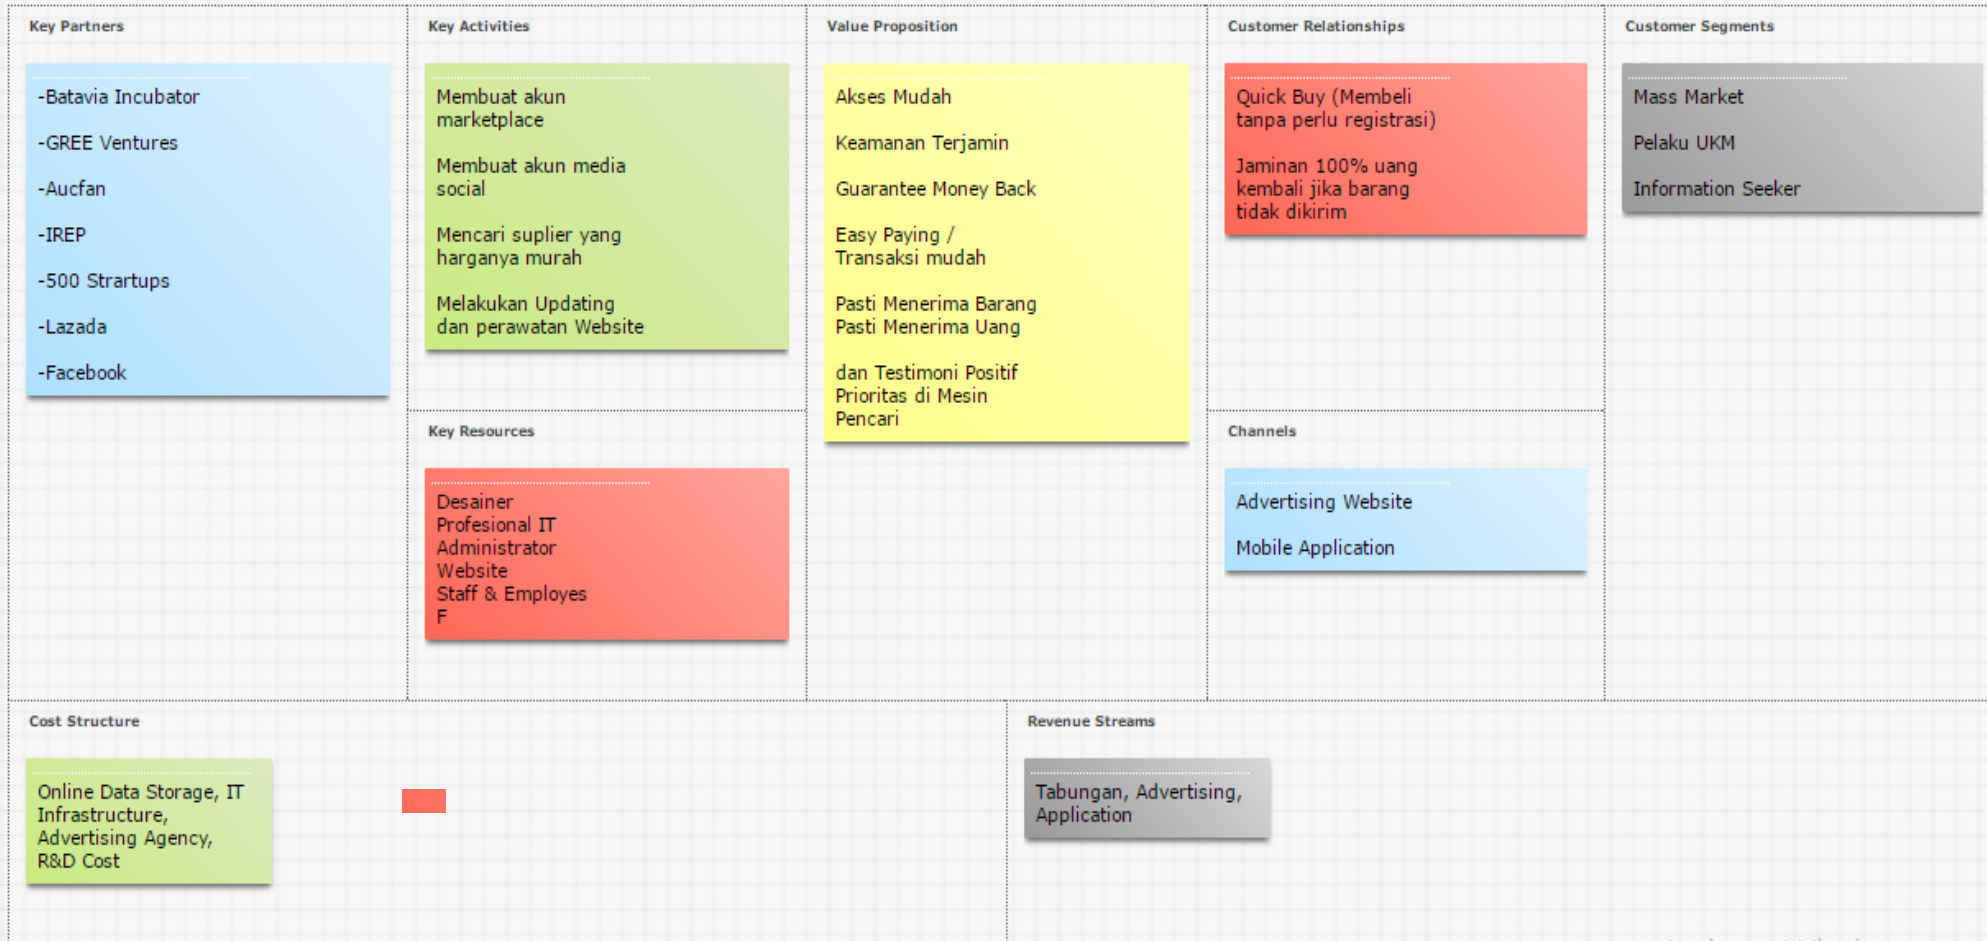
Key Partners

-Batavia Incubator

-GREE Ventures

-Aucfan

-IREP

-500 Startups

-Lazada

-Facebook

Key Activities

Membuat akun marketplace

Membuat akun media social

Mencari suplier yang harganya murah

Melakukan Updating dan perawatan Website

Key Resources

Desainer
Profesional IT
Administrator Website
Staff & Employes
F

Value Proposition

Akses Mudah

Keamanan Terjamin

Guarantee Money Back

Easy Paying / Transaksi mudah

Pasti Menerima Barang
Pasti Menerima Uang

dan Testimoni Positif
Prioritas di Mesin Pencari

Customer Relationships

Quick Buy (Membeli tanpa perlu registrasi)

Jaminan 100% uang kembali jika barang tidak dikirim

Channels

Advertising Website

Mobile Application

Customer Segments

Mass Market

Pelaku UKM

Information Seeker

Cost Structure

Online Data Storage, IT Infrastructure, Advertising Agency, R&D Cost

Revenue Streams

Tabungan, Advertising, Application